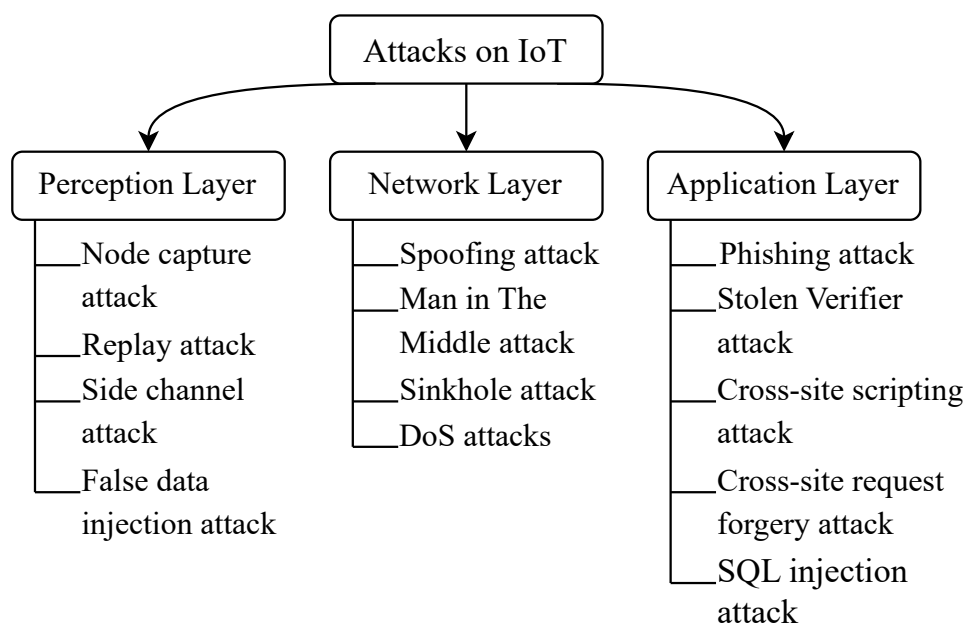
Attacks on IoT

Perception Layer
Node capture attack
Replay attack
Side channel attack
False data injection attack

Network Layer
Spoofing attack
Man in The Middle attack
Sinkhole attack
DoS attacks

Application Layer
Phishing attack
Stolen Verifier attack
Cross-site scripting attack
Cross-site request forgery attack
SQL injection attack